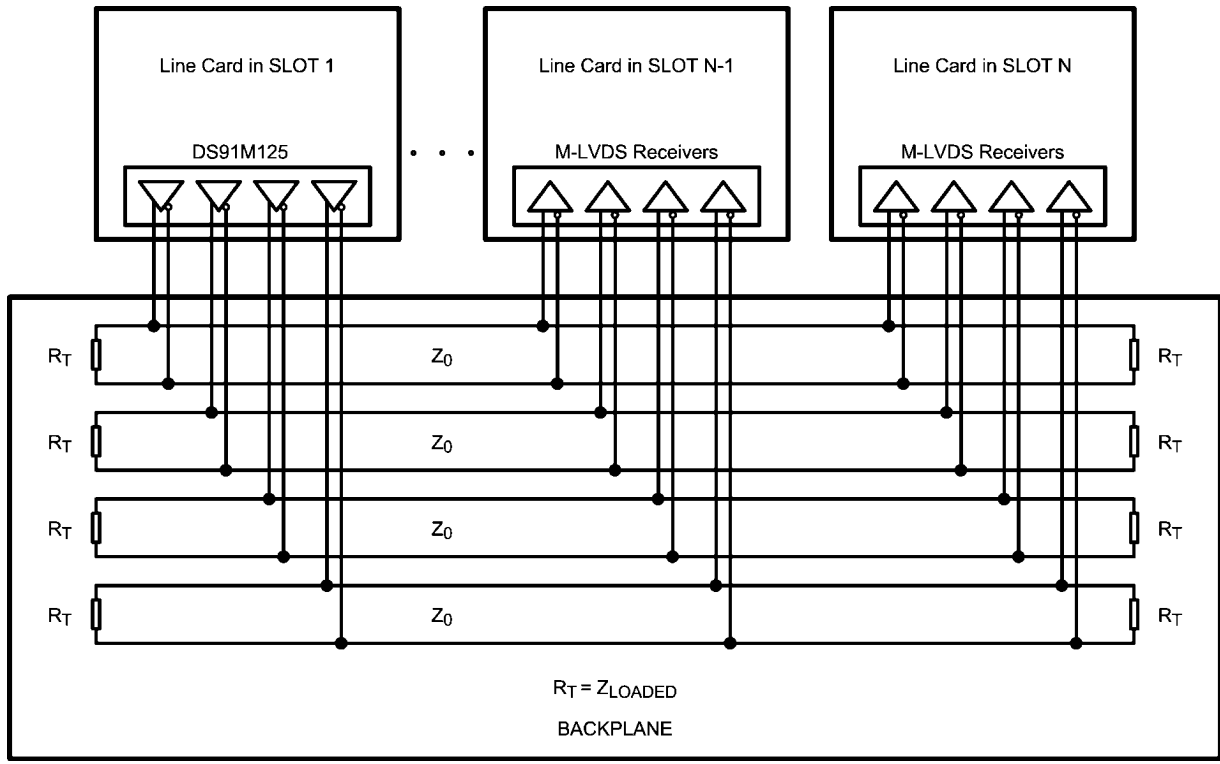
Line Card in SLOT 1

DS91M125

Line Card in SLOT N-1

M-LVDS Receivers

Line Card in SLOT N

M-LVDS Receivers

$R_T$ $Z_0$ $R_T$

$R_T$ $Z_0$ $R_T$

$R_T$ $Z_0$ $R_T$

$R_T$ $Z_0$ $R_T$

$R_T = Z_{LOADED}$

BACKPLANE